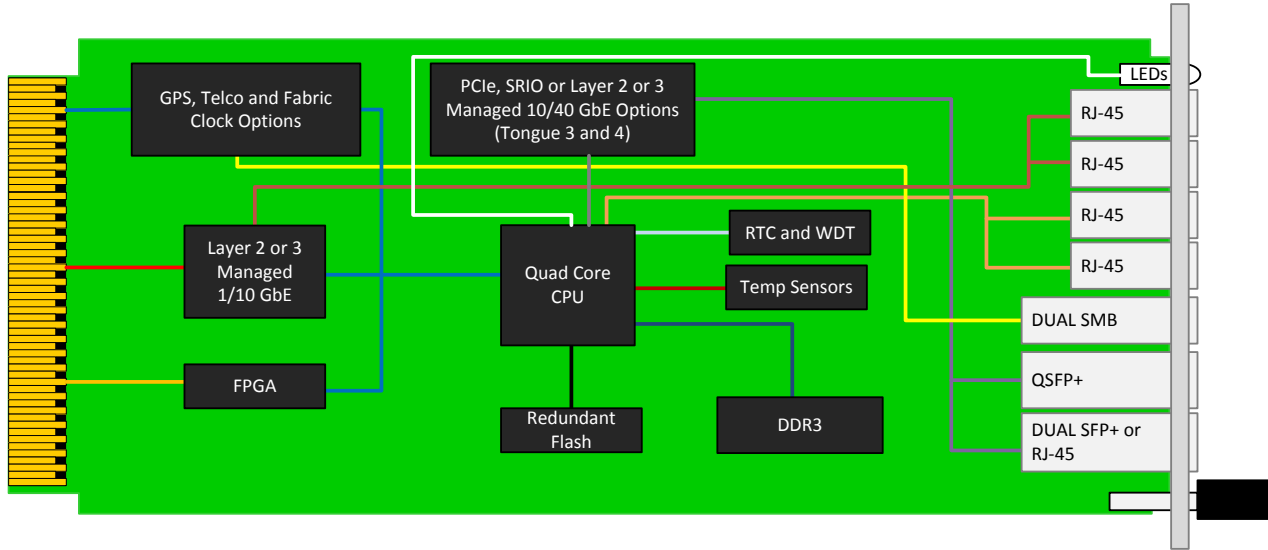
GPS, Telco and Fabric Clock Options

PCIe, SRIO or Layer 2 or 3 Managed 10/40 GbE Options (Tongue 3 and 4)

LEDs

RJ-45

RJ-45

RJ-45

RJ-45

Layer 2 or 3 Managed 1/10 GbE

Quad Core CPU

RTC and WDT

Temp Sensors

DUAL SMB

QSFP+

DUAL SFP+ or RJ-45

FPGA

Redundant Flash

DDR3